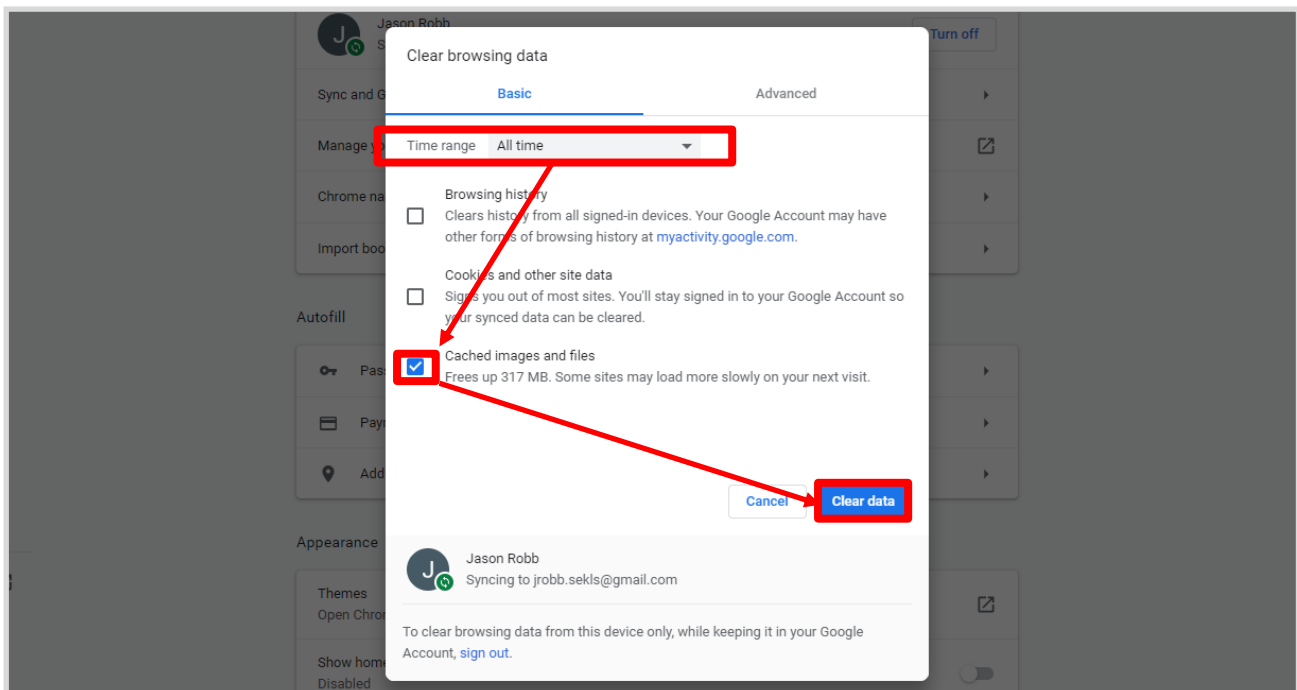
Jason Robb
S

Turn off

Sync and G

Manage y

Chrome na

Import boo

Autofill

Pass

Pay

Add

Appearance

Themes
Open Chro

Show home
Disabled

Clear browsing data

Basic

Advanced

Time range All time

Browsing history
Clears history from all signed-in devices. Your Google Account may have other forms of browsing history at myactivity.google.com.

Cookies and other site data
Signs you out of most sites. You'll stay signed in to your Google Account so your synced data can be cleared.

Cached images and files
Frees up 317 MB. Some sites may load more slowly on your next visit.

Cancel

Clear data

Jason Robb
Syncing to jrobb.sekls@gmail.com

To clear browsing data from this device only, while keeping it in your Google Account, sign out.